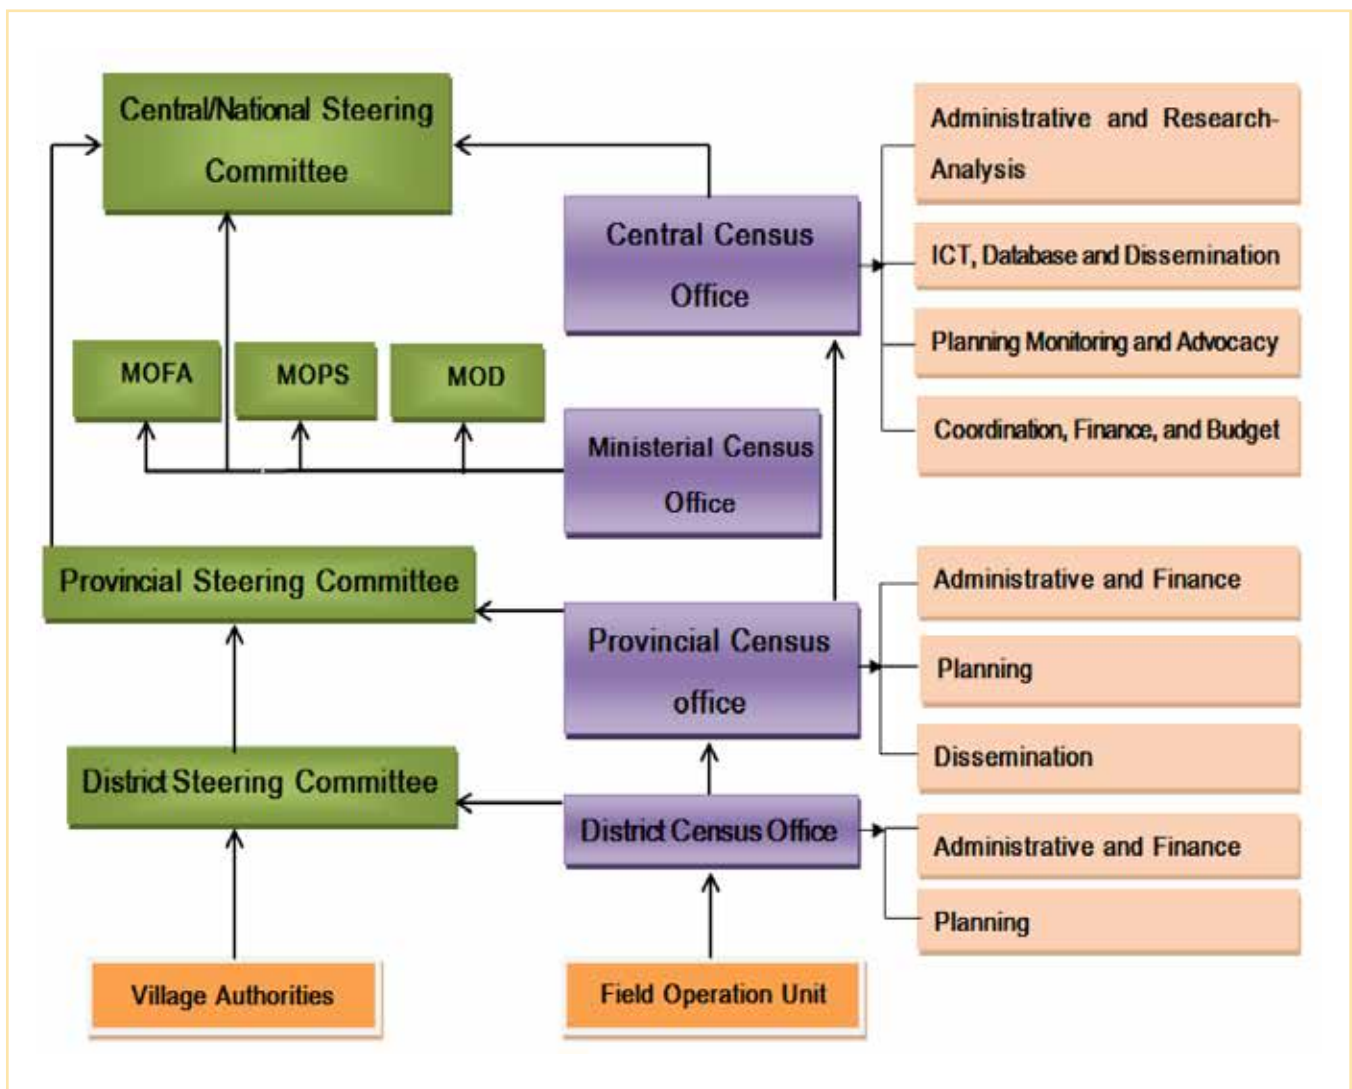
Central/National Steering Committee

Central Census Office

Administrative and Research-Analysis

ICT, Database and Dissemination

Planning Monitoring and Advocacy

Coordination, Finance, and Budget

MOFA

MOPS

MOD

Ministerial Census Office

Provincial Steering Committee

Provincial Census office

Administrative and Finance

Planning

Dissemination

District Steering Committee

District Census Office

Administrative and Finance

Planning

Village Authorities

Field Operation Unit